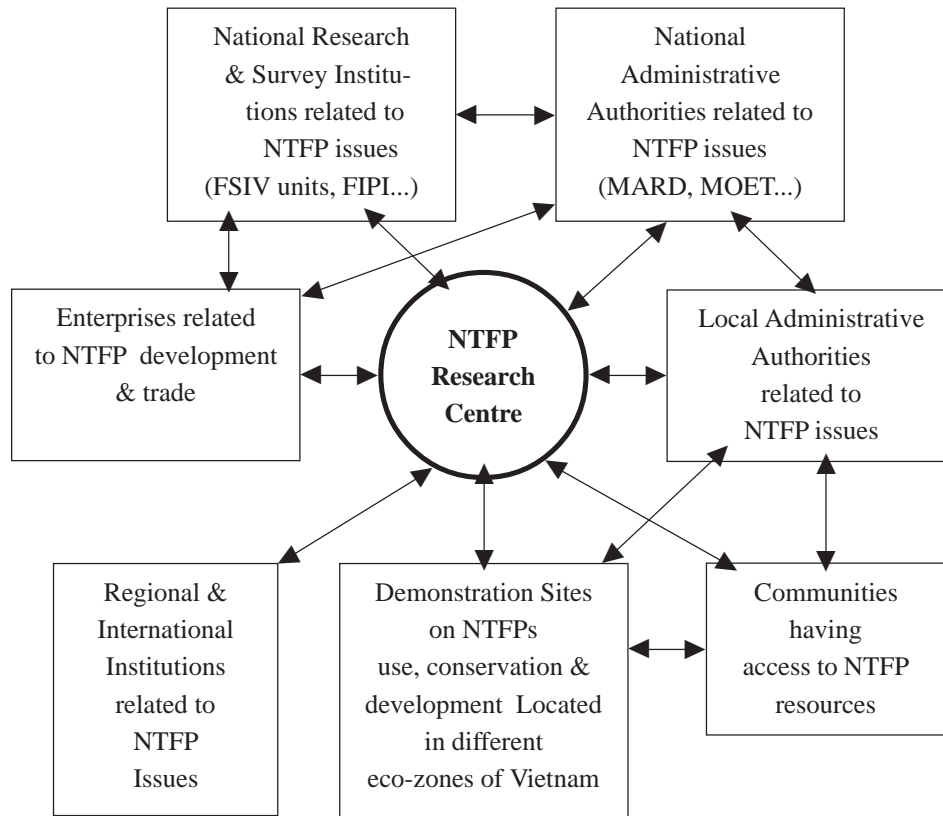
National Research & Survey Institutions related to NTFP issues (FSIV units, FIPI...)

National Administrative Authorities related to NTFP issues (MARD, MOET...)

Enterprises related to NTFP development & trade

NTFP Research Centre

Local Administrative Authorities related to NTFP issues

Regional & International Institutions related to NTFP Issues

Demonstration Sites on NTFPs use, conservation & development Located in different eco-zones of Vietnam

Communities having access to NTFP resources